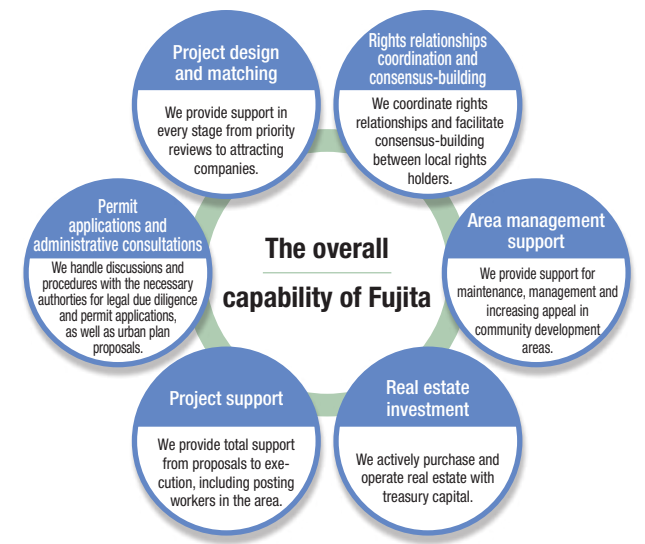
The overall capability of Fujita

Project design and matching

We provide support in every stage from priority reviews to attracting companies.

Rights relationships coordination and consensus-building

We coordinate rights relationships and facilitate consensus-building between local rights holders.

Area management support

We provide support for maintenance, management and increasing appeal in community development areas.

Real estate investment

We actively purchase and operate real estate with treasury capital.

Project support

We provide total support from proposals to execution, including posting workers in the area.

Permit applications and administrative consultations

We handle discussions and procedures with the necessary authorities for legal due diligence and permit applications, as well as urban plan proposals.